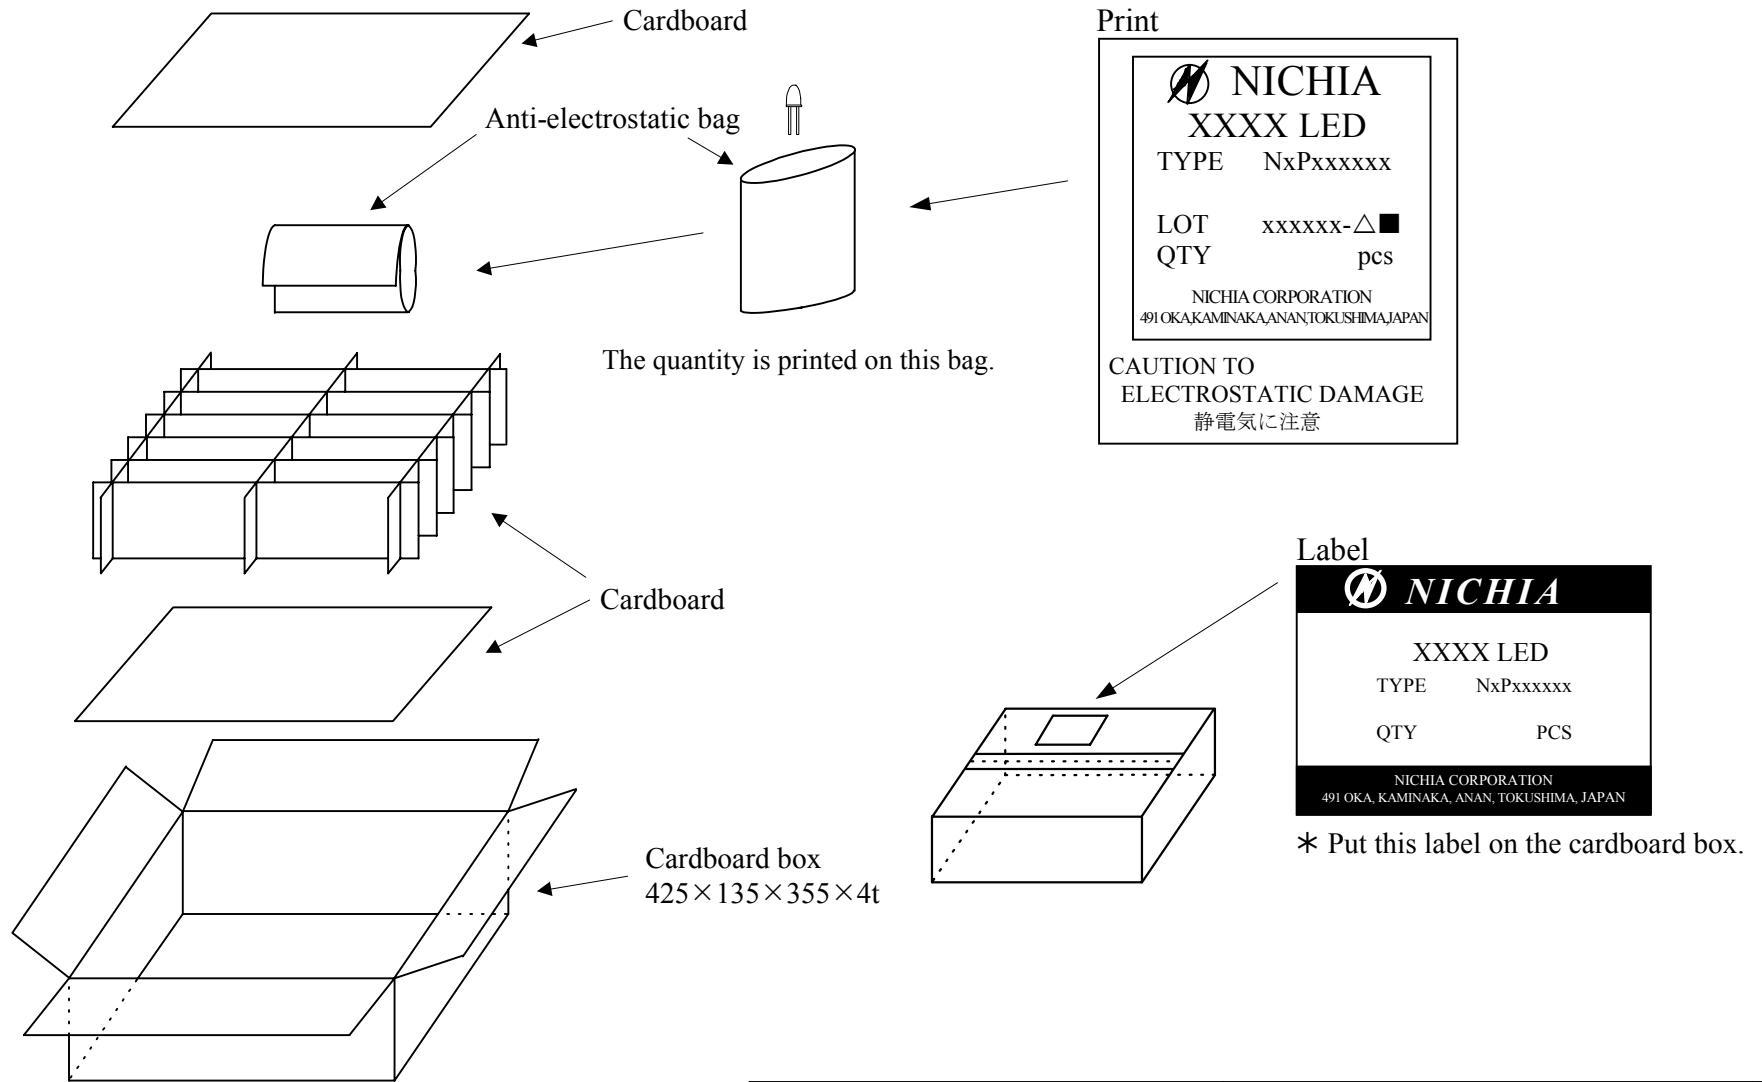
Cardboard

Anti-electrostatic bag

The quantity is printed on this bag.

Print

NICHIA
XXXX LED
TYPE NxPxxxxxx

LOT xxxxxx-△■
QTY pcs

NICHIA CORPORATION
491 OKA,KAMINAKA,ANAN,TOKUSHIMA,JAPAN

CAUTION TO
ELECTROSTATIC DAMAGE
静電気に注意

Cardboard

Cardboard box
425×135×355×4t

Label

NICHIA

XXXX LED
TYPE NxPxxxxxx

QTY PCS

NICHIA CORPORATION
491 OKA, KAMINAKA, ANAN, TOKUSHIMA, JAPAN

∗ Put this label on the cardboard box.